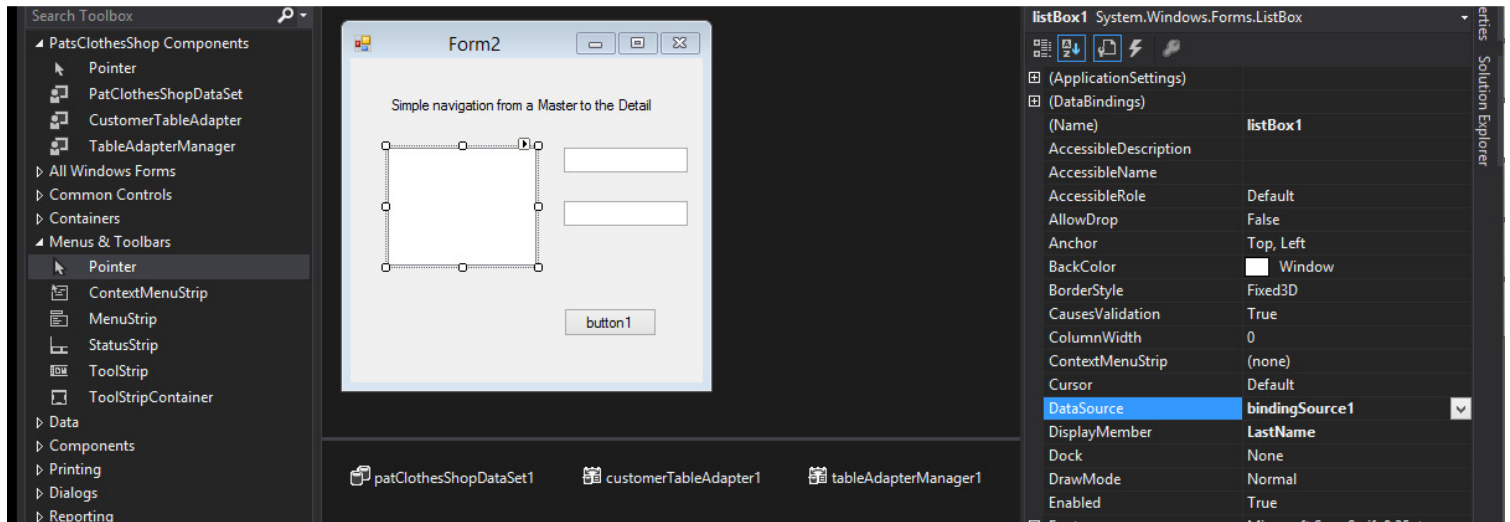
Search Toolbox

PatsClothesShop Components
Pointer
PatClothesShopDataSet
CustomerTableAdapter
TableAdapterManager
All Windows Forms
Common Controls
Containers
Menus & Toolbars
Pointer
ContextMenuStrip
MenuStrip
StatusStrip
ToolStrip
ToolStripContainer
Data
Components
Printing
Dialogs
Reporting

Form2

Simple navigation from a Master to the Detail

button1

patClothesShopDataSet1
customerTableAdapter1
tableAdapterManager1

listBox1 System.Windows.Forms.ListBox

| | |
|---|---|
| (ApplicationSettings) | |
| (DataBindings) | |
| (Name) | listBox1 |
| AccessibleDescription | |
| AccessibleName | |
| AccessibleRole | Default |
| AllowDrop | False |
| Anchor | Top, Left |
| BackColor | Window |
| BorderStyle | Fixed3D |
| CausesValidation | True |
| ColumnWidth | 0 |
| ContextMenuStrip | (none) |
| Cursor | Default |
| DataSource | bindingSource1 |
| DisplayMember | LastName |
| Dock | None |
| DrawMode | Normal |
| Enabled | True |

erties
Solution Explorer